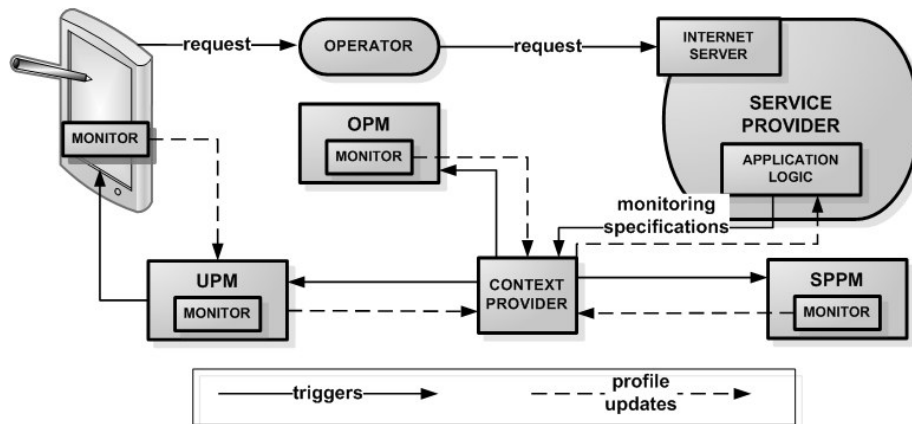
request

OPERATOR

request

INTERNET SERVER

SERVICE PROVIDER

MONITOR

OPM

MONITOR

APPLICATION LOGIC

monitoring specifications

UPM

MONITOR

CONTEXT PROVIDER

SPPM

MONITOR

triggers

profile updates